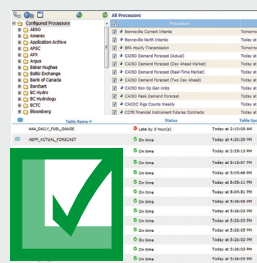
Configured Processors
ARXO
Amerex
Application Archive
APSC
APX
Argus
Baker Hughes
Baltic Exchange
Bank of Canada
Barchart
BC Hydro
BC Hydrology
BCTC
Bloomberg

All Processors

Processor

Bonneville Current Interties | Tomorrow
Bonneville North Interties | Tomorrow
BPA Hourly Transmission | Today at
CAISO Demand Forecast (Actual) | Today at
CAISO Demand Forecast (Day Ahead Market) | Today at
CAISO Demand Forecast (Real-Time Market) | Today at
CAISO Demand Forecast (Two Day Ahead) | Today at
CAISO Nom Sp Gen Units | Today at
CAISO Peak Demand Forecast | Today at
CAISO Rigs Counts Weekly | Today at
CCPE Financial Instrument Futures Contracts | Today at

Table Name | Status | Table Up

AAA_DAILY_FUEL_GAUGE | Late by 3 Hour(s) | Today at 2:10:58 AM
NEPP_ACTUAL_FORECAST | On time | Today at 4:20:28 PM
On time | Today at 5:20:27 PM
On time | Today at 5:17:07 PM
On time | Today at 5:20:27 PM
On time | Today at 5:05:11 PM
On time | Today at 5:04:01 PM
On time | Today at 5:06:33 PM
On time | Today at 5:26:03 PM
On time | Today at 5:26:03 PM
On time | Today at 5:26:03 PM
On time | Today at 5:26:03 PM
On time | Today at 5:26:03 PM